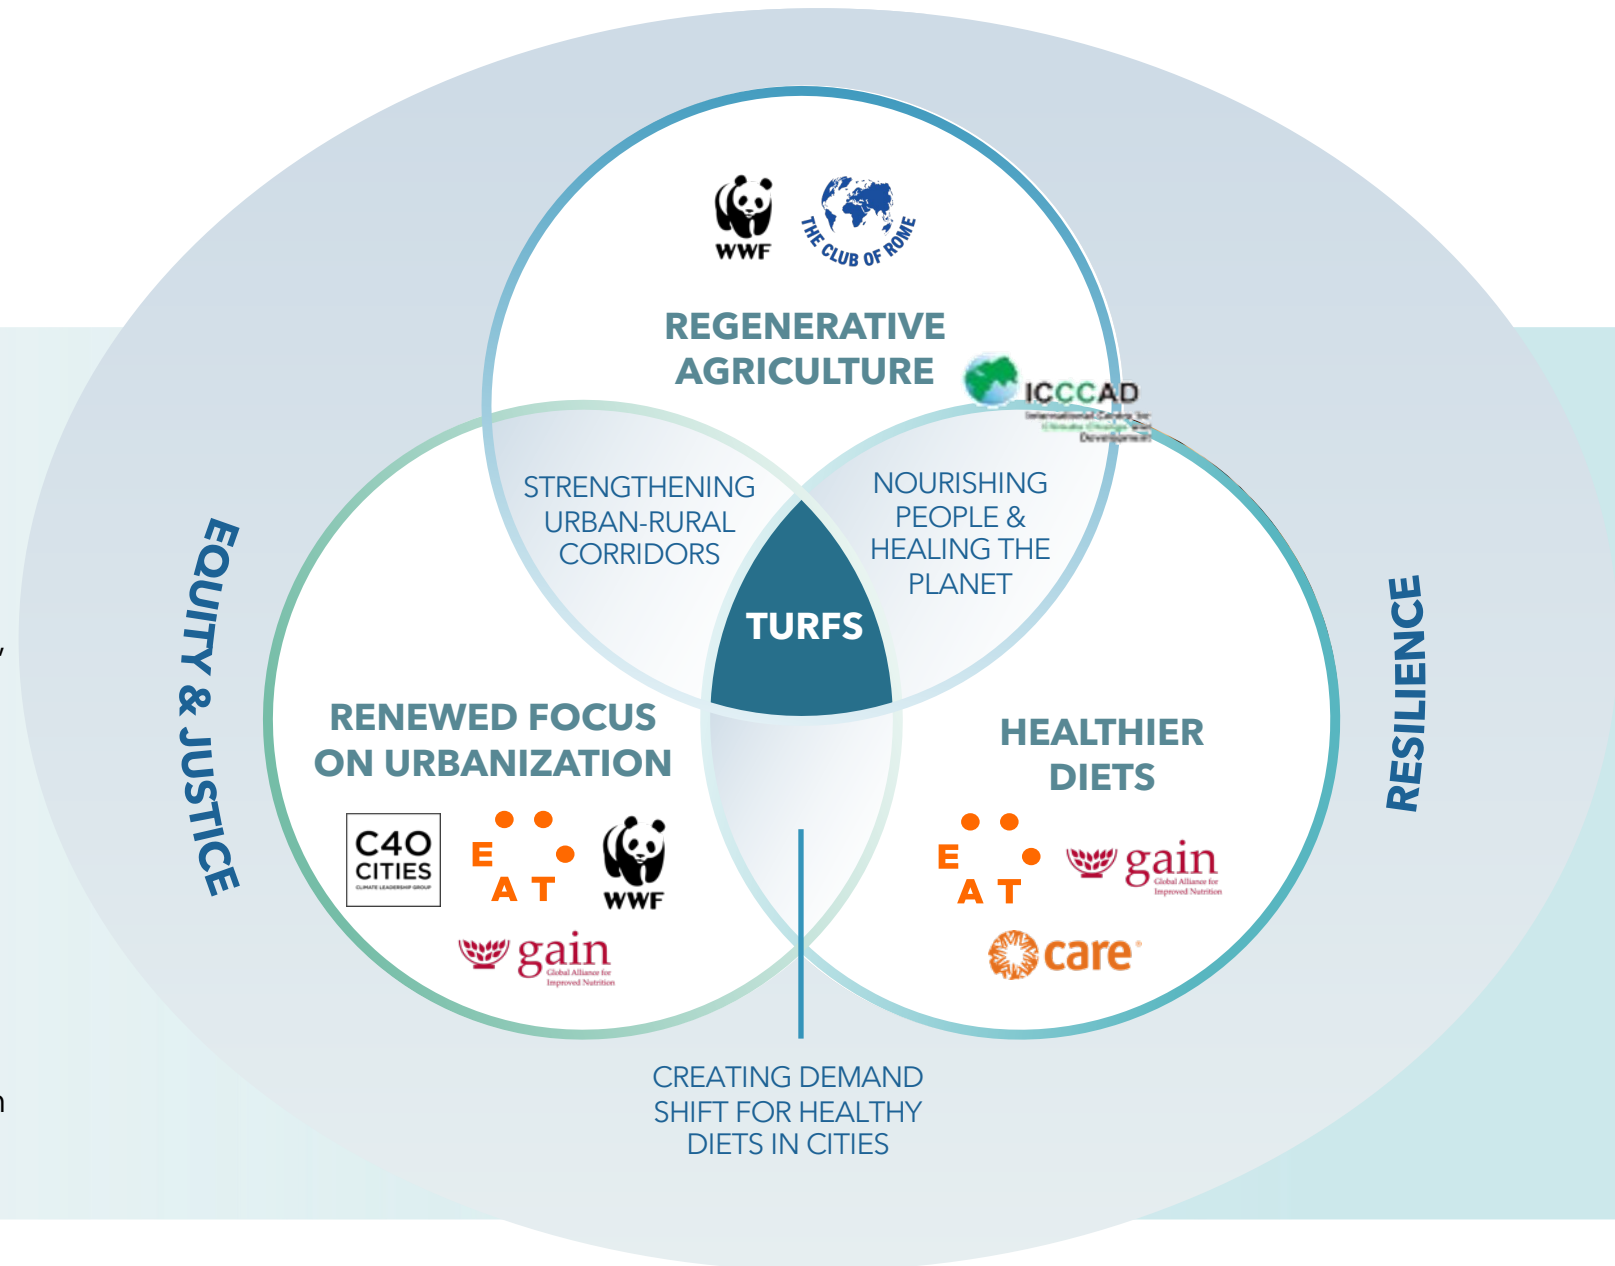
WWF

THE CLUB OF ROME

REGENERATIVE AGRICULTURE

ICCCAD

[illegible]

EQUITY & JUSTICE

STRENGTHENING URBAN-RURAL CORRIDORS

NOURISHING PEOPLE & HEALING THE PLANET

TURFS

RESILIENCE

RENEWED FOCUS ON URBANIZATION

C40 CITIES
CLIMATE LEADERSHIP GROUP

E A T

WWF

gain
Global Alliance for Improved Nutrition

HEALTHIER DIETS

E A T

gain
Global Alliance for Improved Nutrition

care

CREATING DEMAND SHIFT FOR HEALTHY DIETS IN CITIES